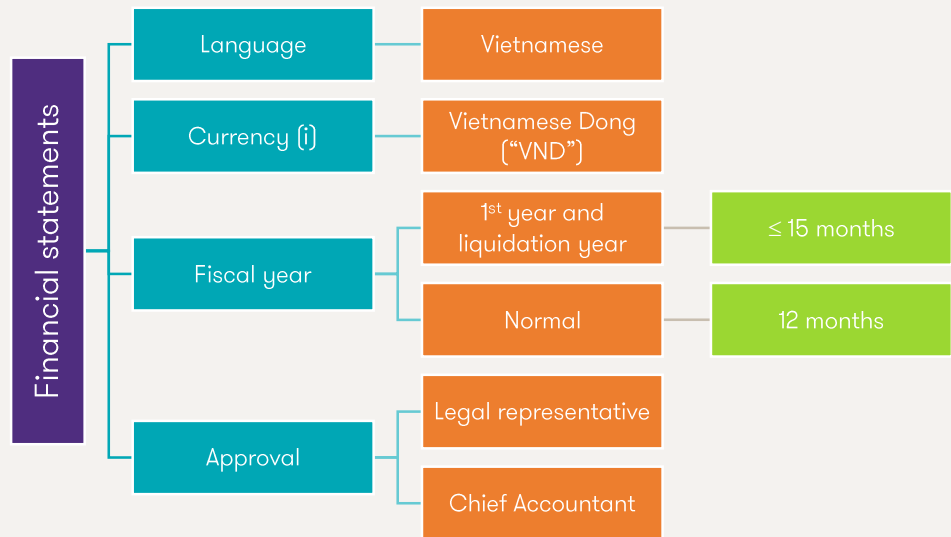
Financial statements

Language

Vietnamese

Currency (i)

Vietnamese Dong ("VND")

Fiscal year

1$^{st}$ year and liquidation year

≤ 15 months

Normal

12 months

Approval

Legal representative

Chief Accountant